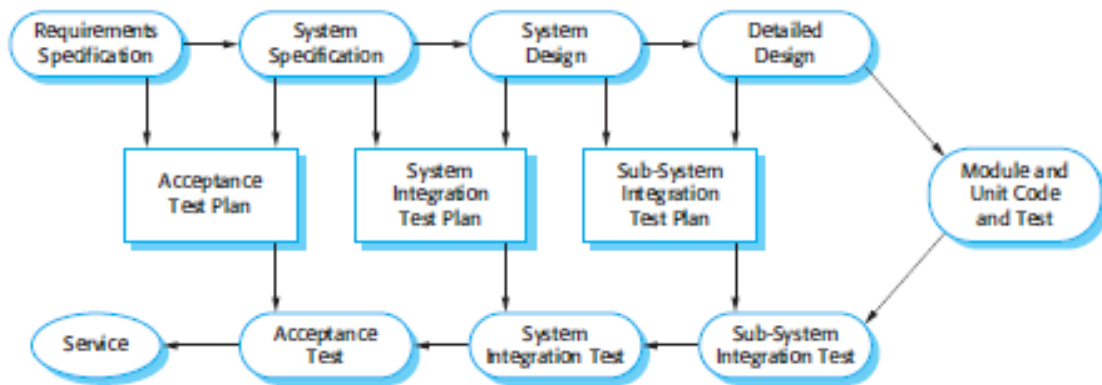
Requirements Specification

System Specification

System Design

Detailed Design

Acceptance Test Plan

System Integration Test Plan

Sub-System Integration Test Plan

Module and Unit Code and Test

Service

Acceptance Test

System Integration Test

Sub-System Integration Test